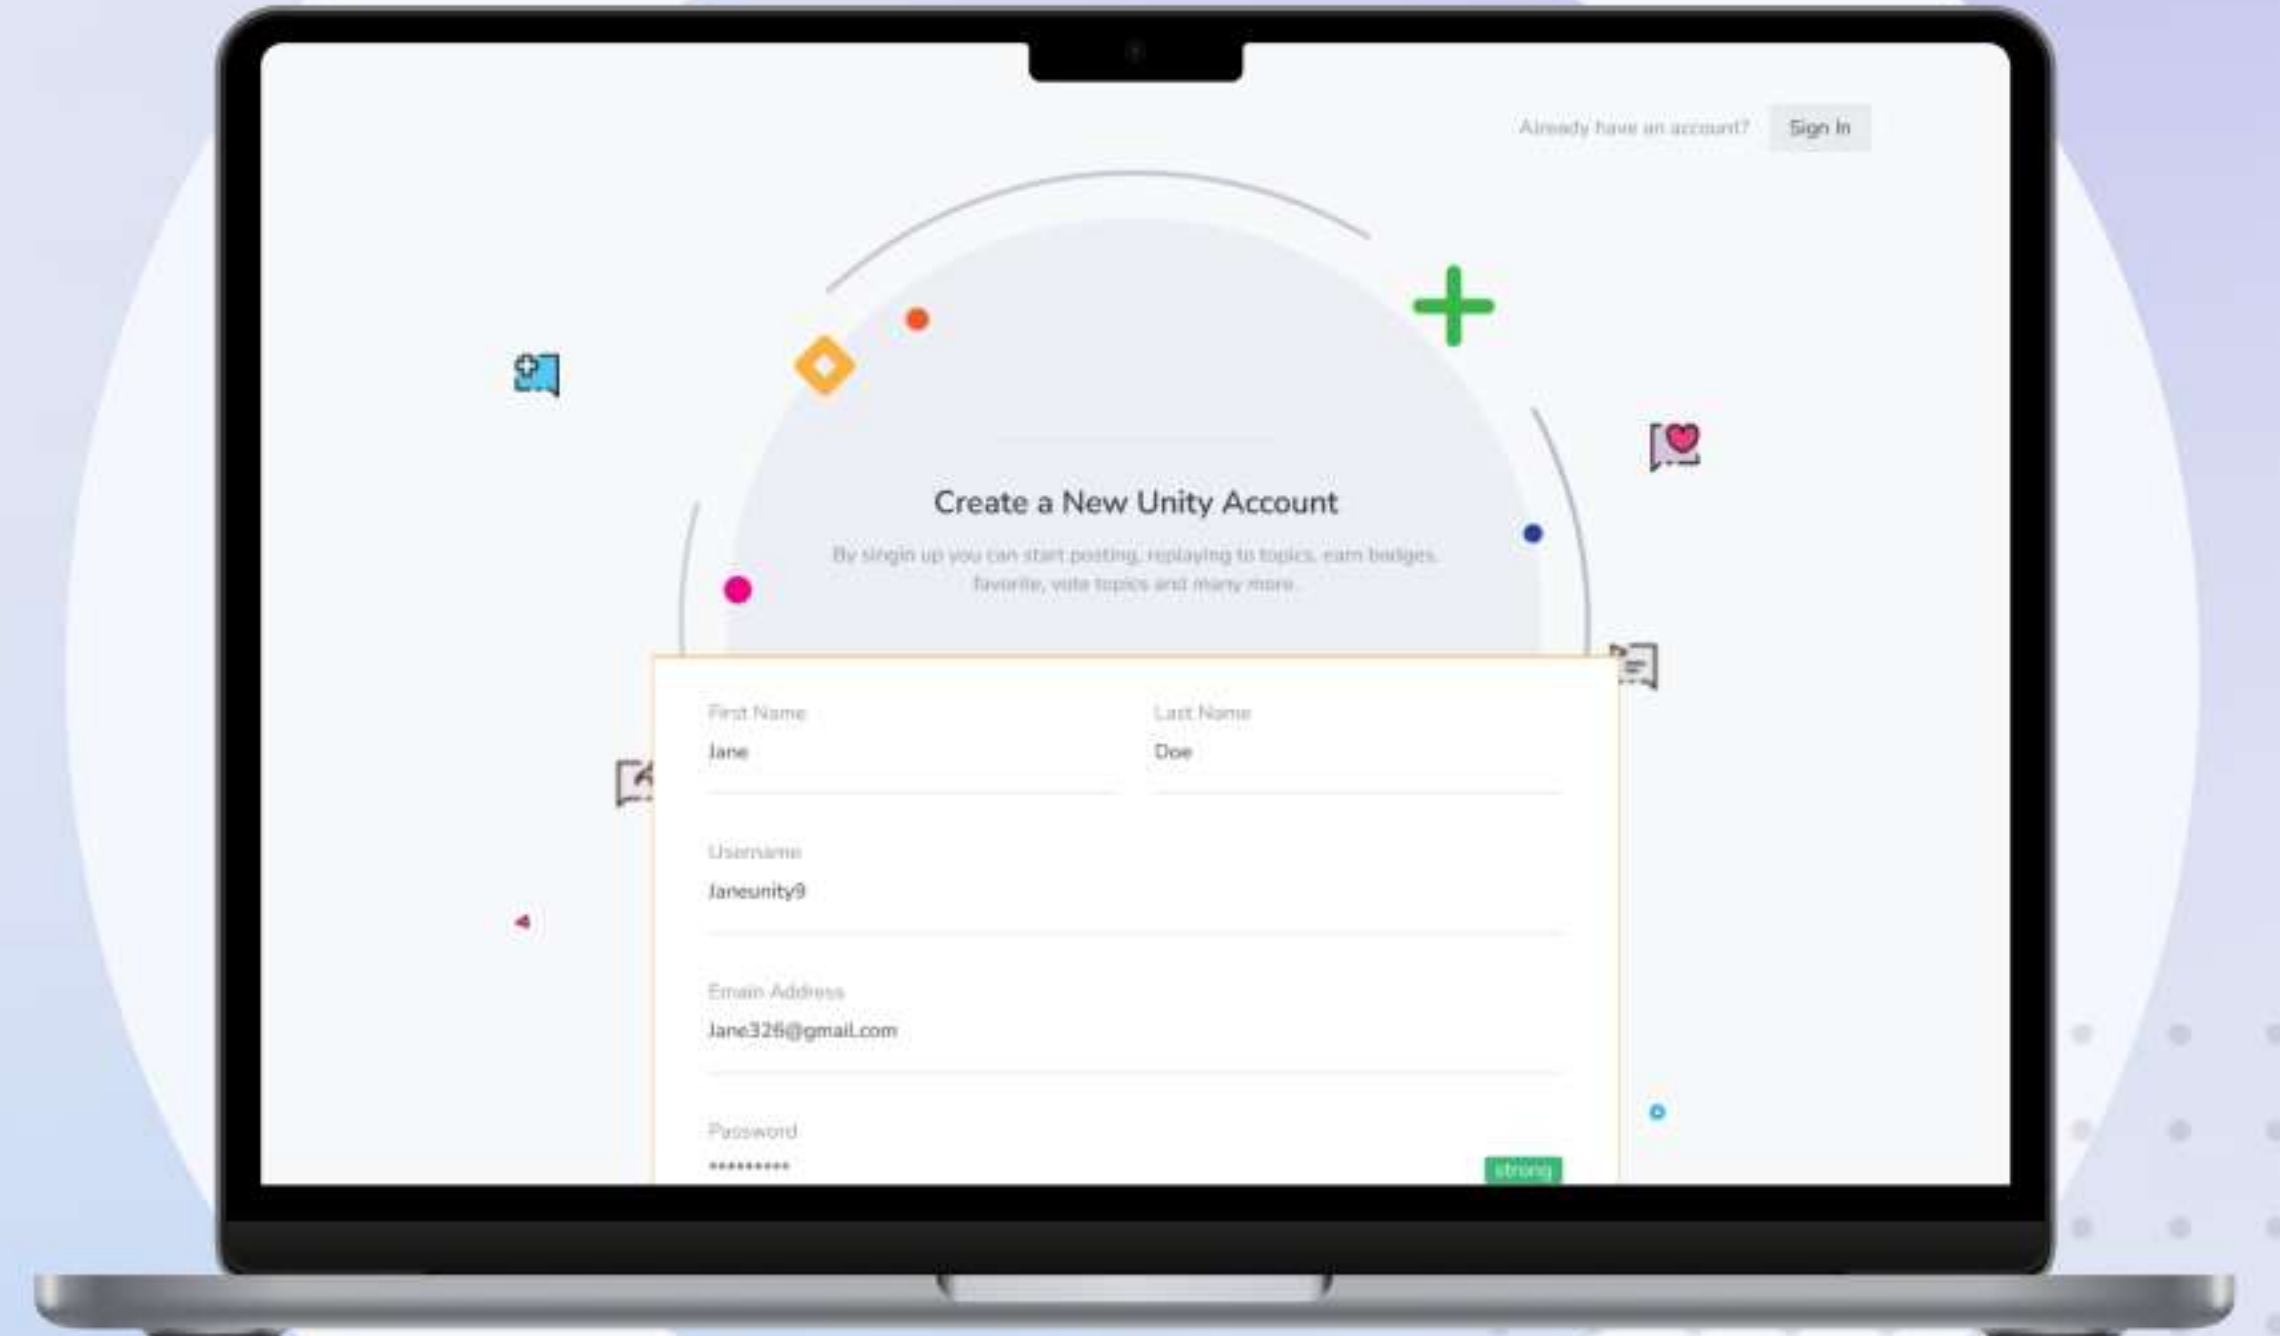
Already have an account? Sign In

Create a New Unity Account

By singin up you can start posting, replaying to topics, earn badges, favorite, vote topics and many more.

First Name
Jane

Last Name
Doe

Username
Janeunity9

Email Address
Jane326@gmail.com

Password
*********
strong